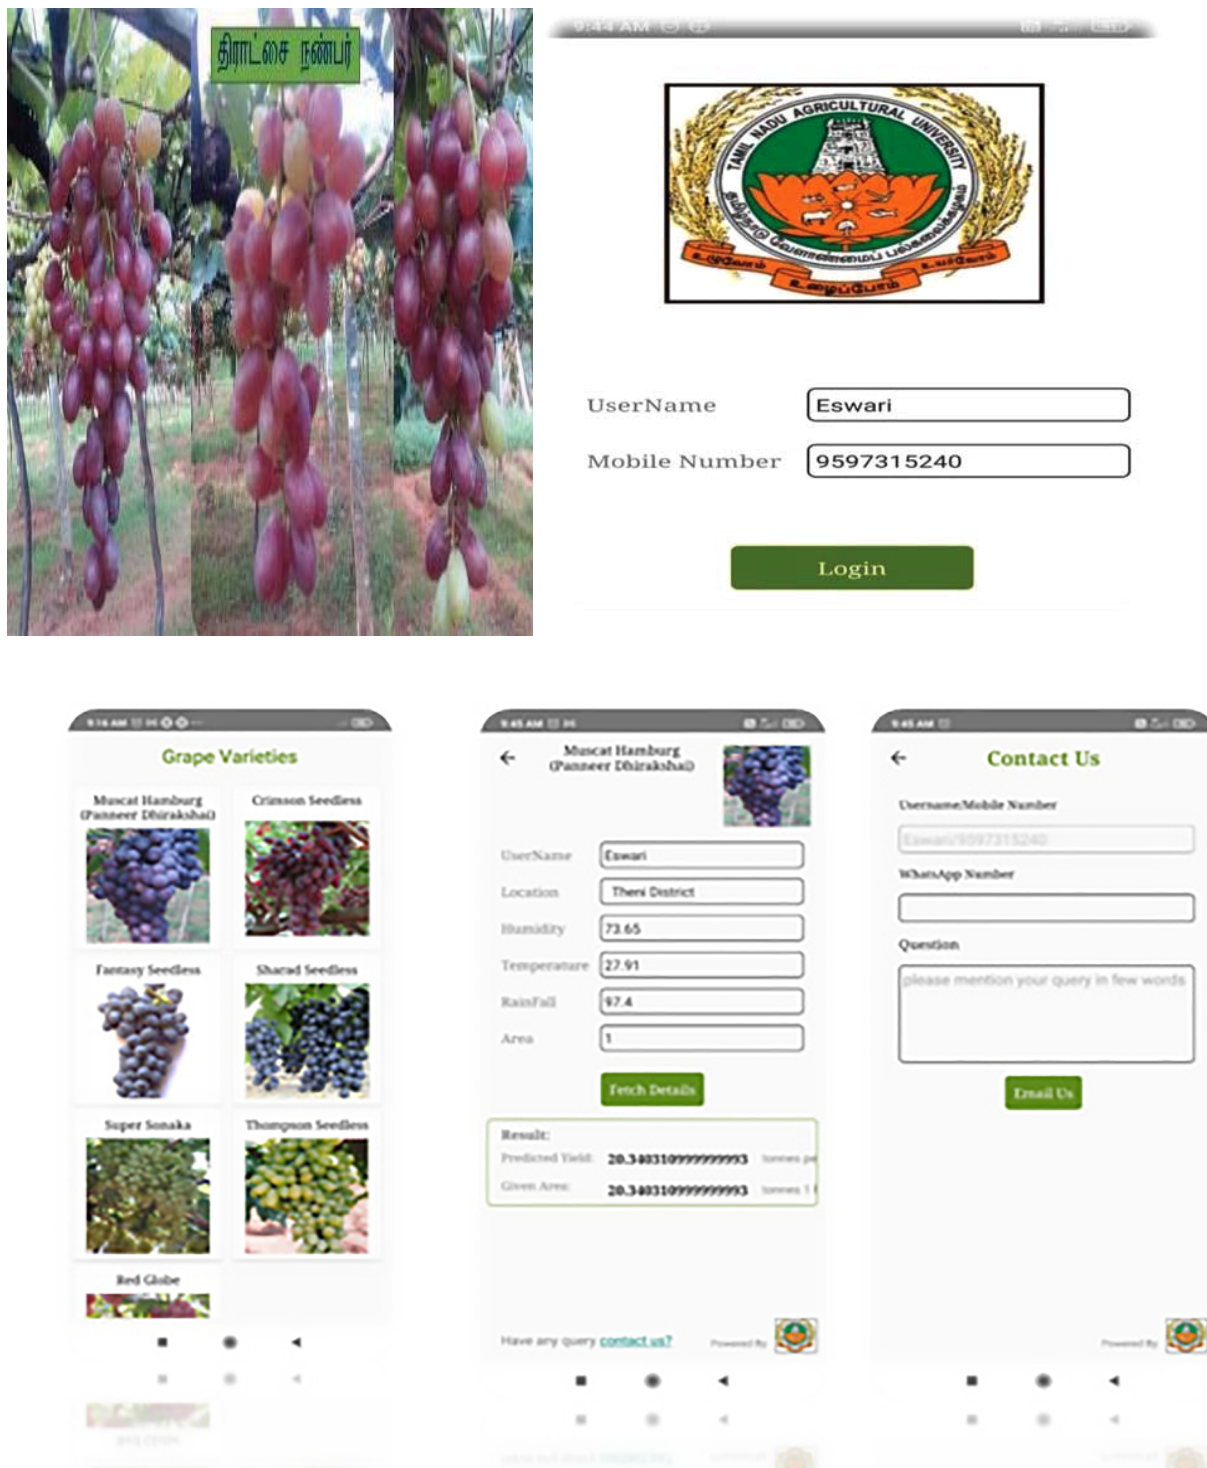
திராட்சை நண்பர்

9:44 AM

TAMIL NADU AGRICULTURAL UNIVERSITY

UserName Eswari

Mobile Number 9597315240

Login

Grape Varieties

Muscat Hamburg (Panneer Dhiraksha)

Crimson Seedless

Fantasy Seedless

Sharad Seedless

Super Sonaka

Thompson Seedless

Red Globe

Muscat Hamburg (Panneer Dhiraksha)

UserName Eswari

Location Theni District

Humidity 73.65

Temperature 27.91

RainFall 97.4

Area 1

Fetch Details

Result:

Predicted Yield: 20.340310999999993 tonnes pe

Given Area: 20.340310999999993 tonnes 1

Have any query contact us?

Powered By

Contact Us

Username/Mobile Number

Eswari/9597315240

WhatsApp Number

Question

please mention your query in few words

Email Us

Powered By